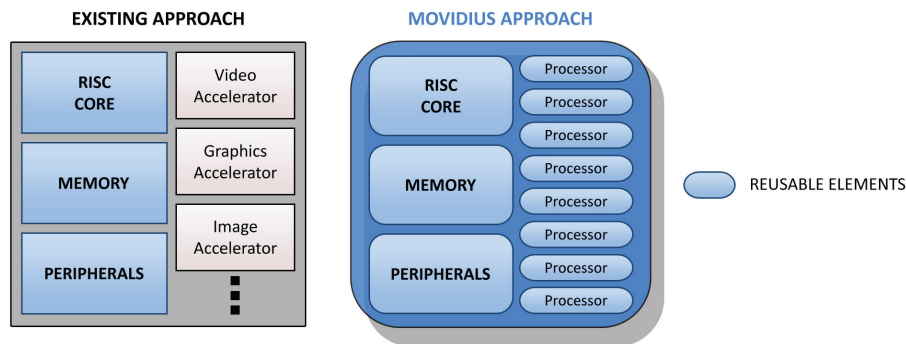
EXISTING APPROACH

RISC CORE

Video Accelerator

Graphics Accelerator

MEMORY

Image Accelerator

PERIPHERALS

MOVIDIUS APPROACH

RISC CORE

Processor

Processor

Processor

MEMORY

Processor

Processor

PERIPHERALS

Processor

Processor

Processor

REUSABLE ELEMENTS